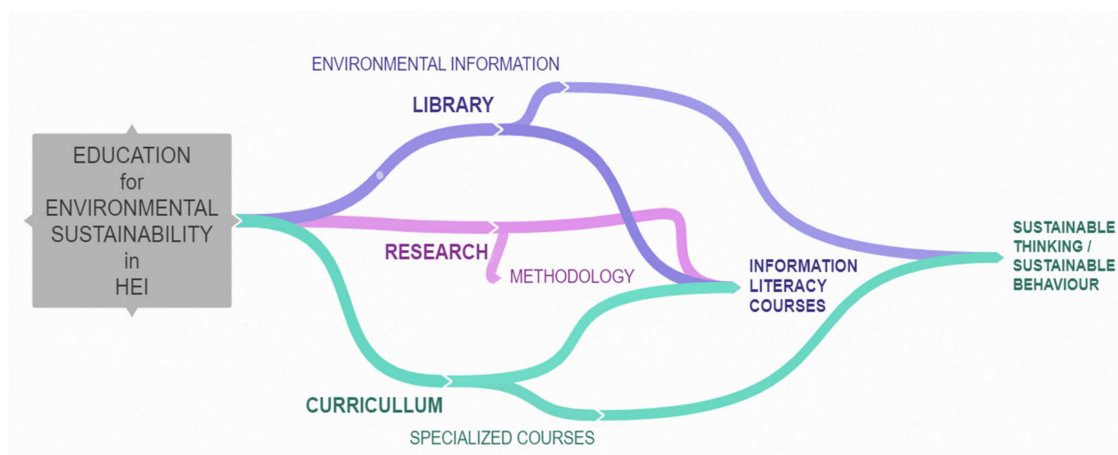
EDUCATION for ENVIRONMENTAL SUSTAINABILITY in HEI

ENVIRONMENTAL INFORMATION

LIBRARY

RESEARCH

METHODOLOGY

INFORMATION LITERACY COURSES

SUSTAINABLE THINKING / SUSTAINABLE BEHAVIOUR

CURRICULLUM

SPECIALIZED COURSES